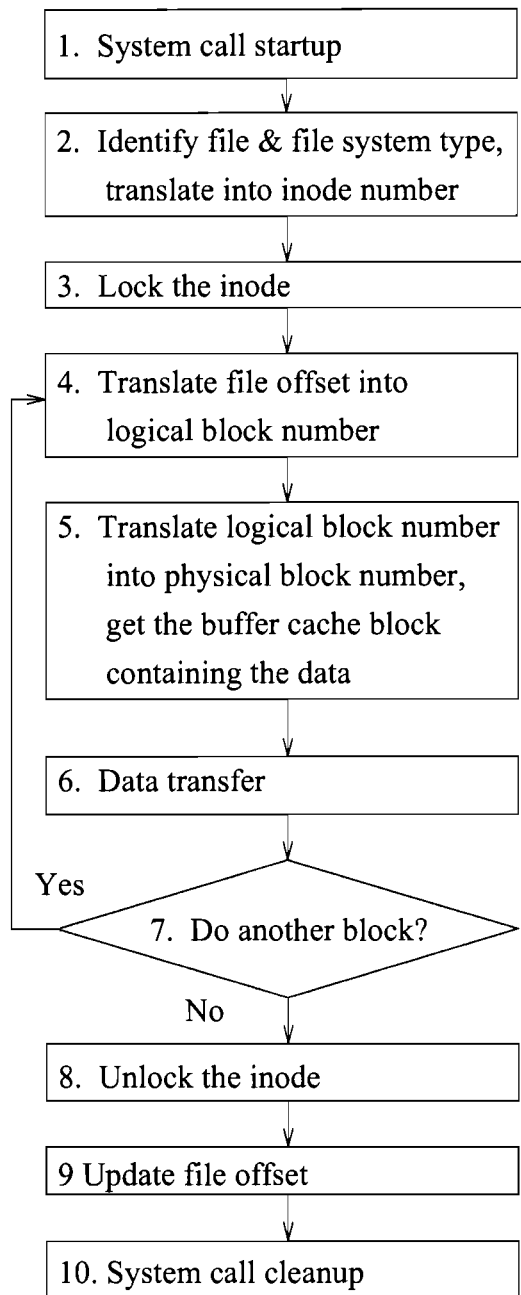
1. System call startup

2. Identify file & file system type, translate into inode number

3. Lock the inode

4. Translate file offset into logical block number

5. Translate logical block number into physical block number, get the buffer cache block containing the data

6. Data transfer

Yes

7. Do another block?

No

8. Unlock the inode

9 Update file offset

10. System call cleanup